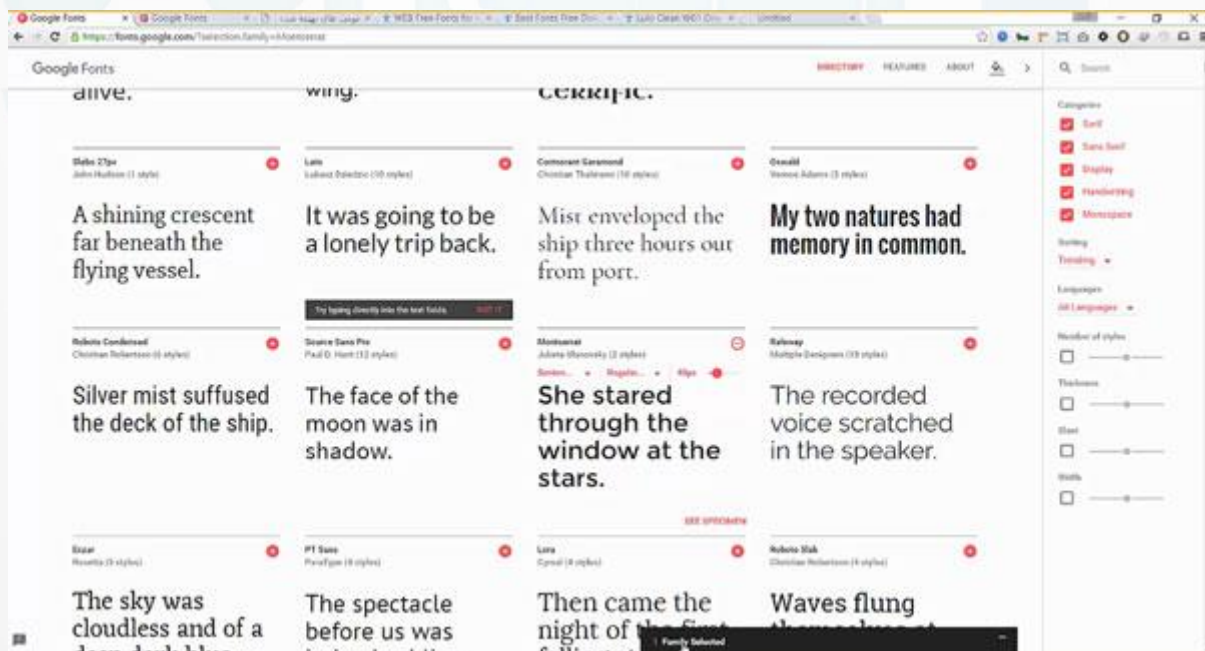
Google Fonts | Google Fonts | WEB Free Fonts for | Best Fonts Free Do | Gulo Clean | Untitled

https://fonts.google.com/?selection.family=Montserrat

Google Fonts

DIRECTORY FEATURED ABOUT

Search

alive.

wing.

terrific.

Slabo 27px
John Hudson (1 style)

A shining crescent far beneath the flying vessel.

Lato
Lukasz Dziedzic (10 styles)

It was going to be a lonely trip back.

Cormorant Garamond
Christian Thalmann (10 styles)

Mist enveloped the ship three hours out from port.

Oswald
Vernon Adams (5 styles)

My two natures had memory in common.

Try typing directly into the text fields. GOT IT

Roboto Condensed
Christian Robertson (6 styles)

Silver mist suffused the deck of the ship.

Source Sans Pro
Paul D. Hunt (12 styles)

The face of the moon was in shadow.

Montserrat
Julieta Ulanovsky (2 styles)

Senten... Regular... 40px

She stared through the window at the stars.

SEE SPECIMEN

Raleway
Multiple Designers (18 styles)

The recorded voice scratched in the speaker.

Eczar
Rosetta (5 styles)

The sky was cloudless and of a

PT Sans
ParaType (4 styles)

The spectacle before us was

Lora
Cyreal (4 styles)

Then came the night of t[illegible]

Roboto Slab
Christian Robertson (4 styles)

Waves flung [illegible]

1 Family Selected

Categories
Serif
Sans Serif
Display
Handwriting
Monospace

Sorting
Trending

Languages
All Languages

Number of styles

Thickness

Slant

Width